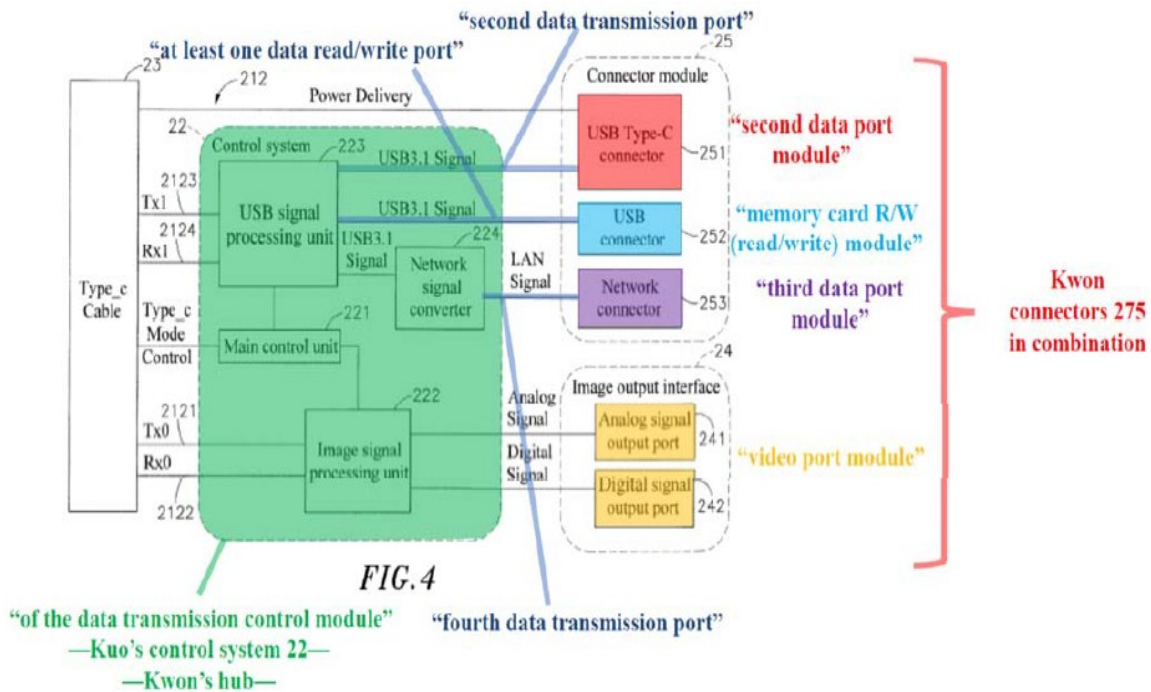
"second data transmission port"

"at least one data read/write port"

23

212

25

Connector module

Power Delivery

22

Control system

223

USB3.1 Signal

USB Type-C connector

251

"second data port module"

2123

Tx1

USB signal processing unit

USB3.1 Signal

USB connector

252

"memory card R/W (read/write) module"

2124

Rx1

USB3.1 Signal

224

LAN Signal

Network signal converter

Network connector

253

"third data port module"

Type_c Cable

Type_c Mode Control

221

Main control unit

Kwon connectors 275 in combination

24

Image output interface

222

Analog Signal

2121

Tx0

Image signal processing unit

Analog signal output port

241

"video port module"

Rx0

Digital Signal

Digital signal output port

242

2122

FIG.4

"of the data transmission control module"
—Kuo's control system 22—
—Kwon's hub—

"fourth data transmission port"